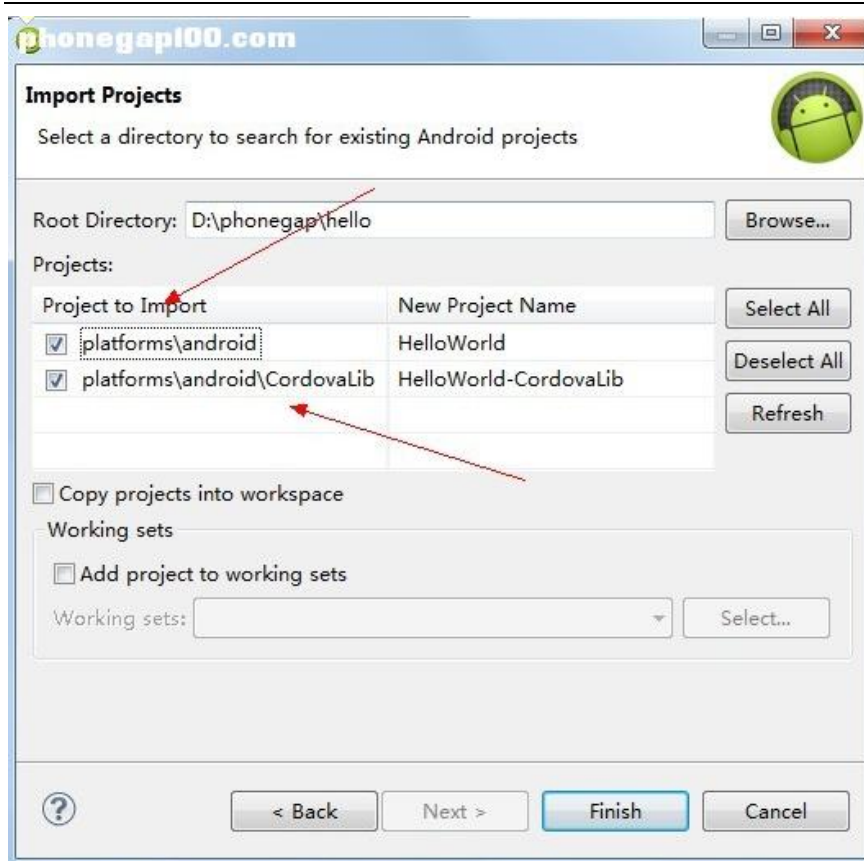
phonegap100.com

Import Projects

Select a directory to search for existing Android projects

Root Directory: D:\phonegap\hello

Browse...

Projects:

| Project to Import | New Project Name |
|---|---|
| platforms\android | HelloWorld |
| platforms\android\CordovaLib | HelloWorld-CordovaLib |

Select All

Deselect All

Refresh

Copy projects into workspace

Working sets

Add project to working sets

Working sets:

Select...

?

< Back

Next >

Finish

Cancel